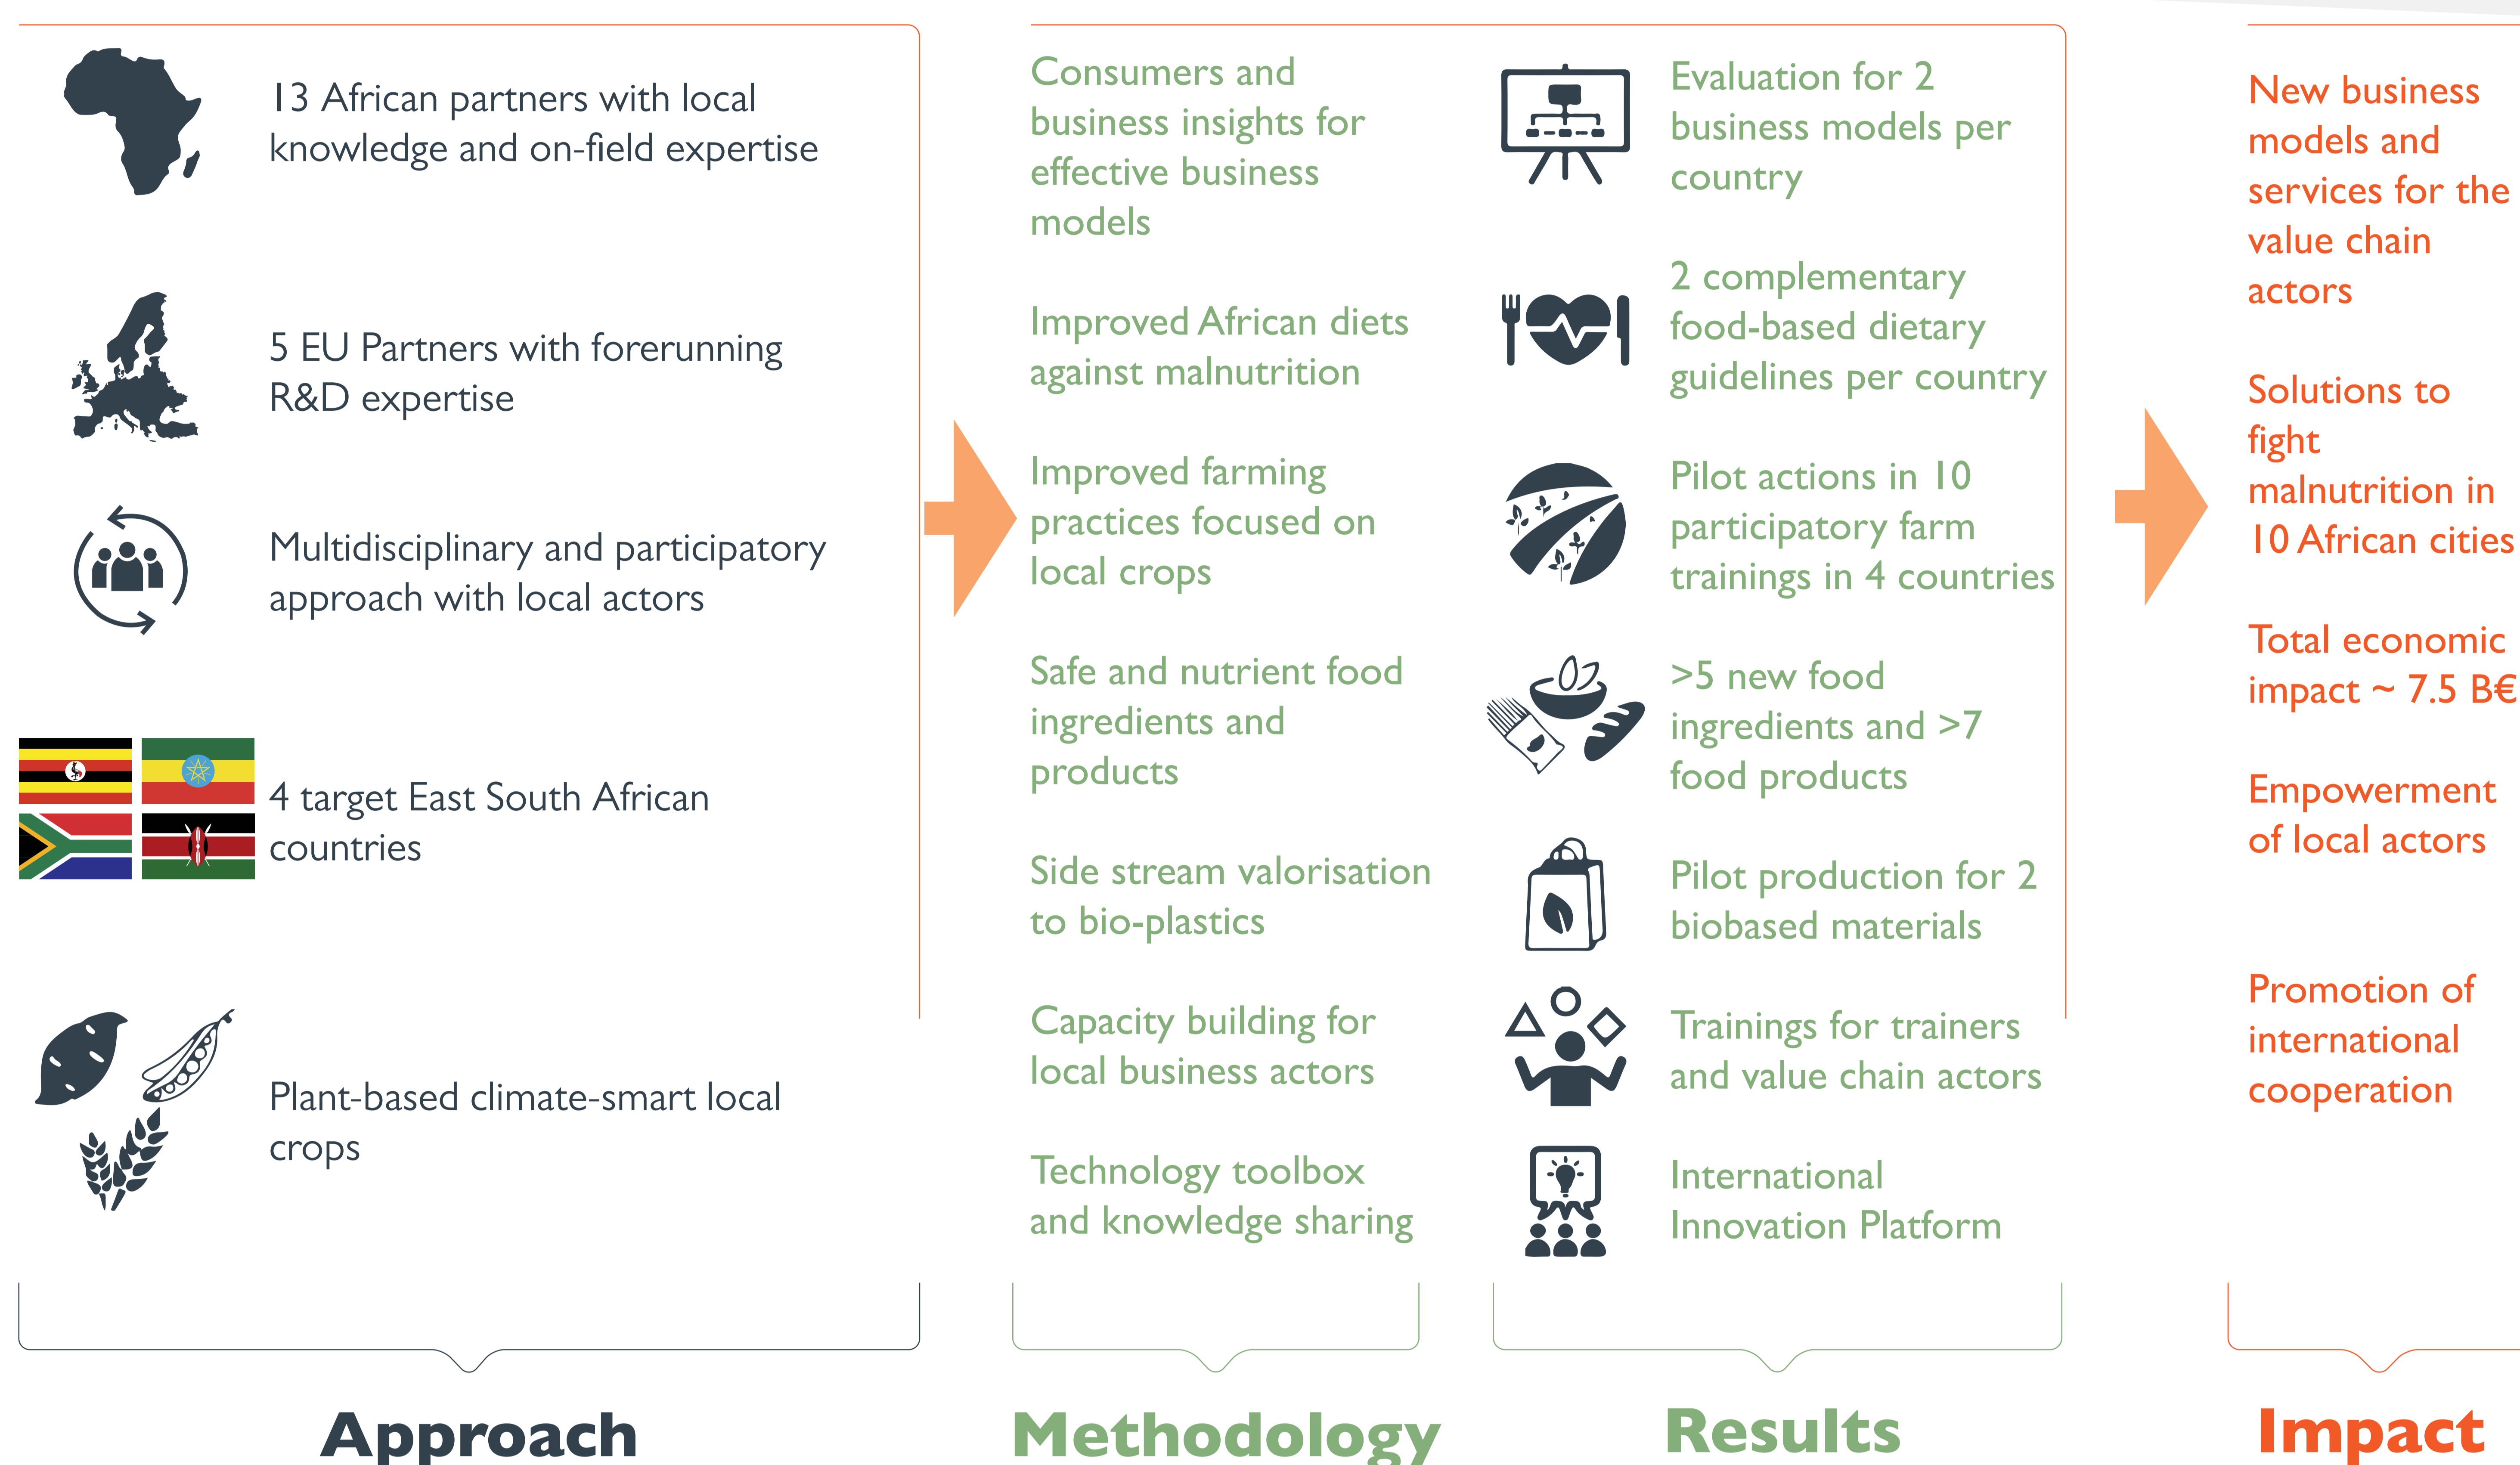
13 African partners with local knowledge and on-field expertise

5 EU Partners with forerunning R&D expertise

Multidisciplinary and participatory approach with local actors

4 target East South African countries

Plant-based climate-smart local crops

Approach

Consumers and business insights for effective business models

Improved African diets against malnutrition

Improved farming practices focused on local crops

Safe and nutrient food ingredients and products

Side stream valorisation to bio-plastics

Capacity building for local business actors

Technology toolbox and knowledge sharing

Methodology

Evaluation for 2 business models per country

2 complementary food-based dietary guidelines per country

Pilot actions in 10 participatory farm trainings in 4 countries

>5 new food ingredients and >7 food products

Pilot production for 2 biobased materials

Trainings for trainers and value chain actors

International Innovation Platform

Results

New business models and services for the value chain actors

Solutions to fight malnutrition in 10 African cities

Total economic impact ~ 7.5 B€

Empowerment of local actors

Promotion of international cooperation

Impact